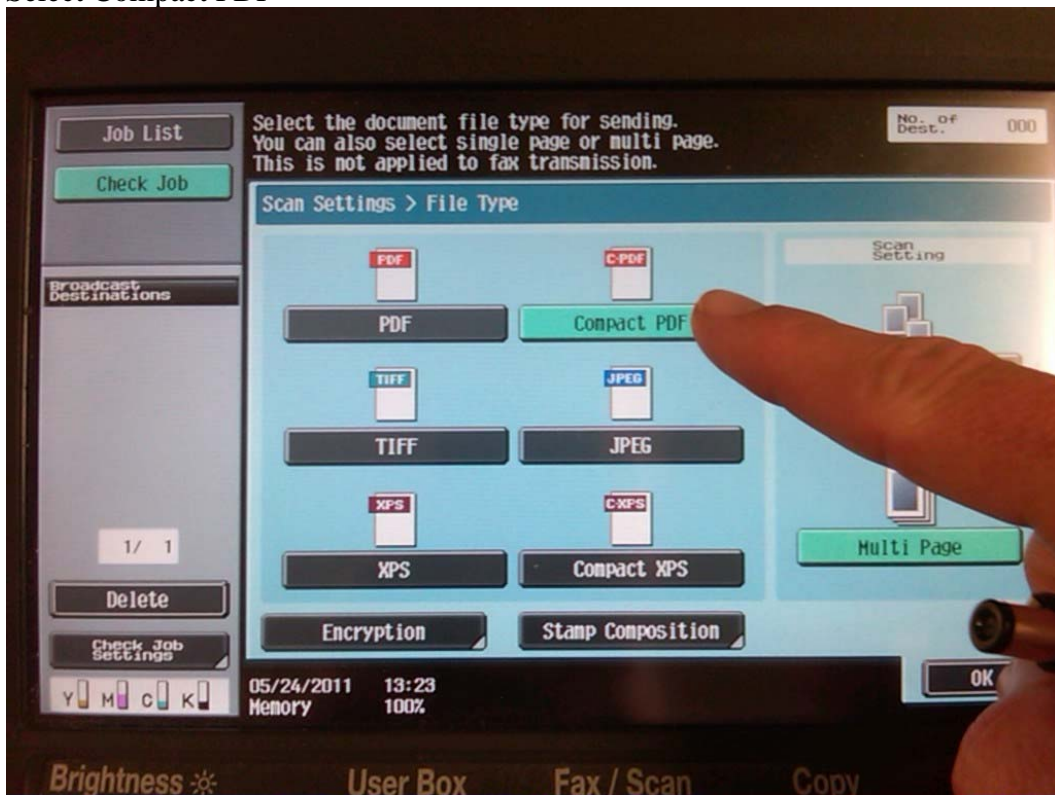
Select Compact PDF

Job List

Check Job

Select the document file type for sending. You can also select single page or multi page. This is not applied to fax transmission.

No. of Dest. 000

Scan Settings > File Type

Broadcast Destinations

PDF

PDF

C-PDF

Compact PDF

Scan Setting

TIFF

TIFF

JPEG

JPEG

XPS

XPS

C-XPS

Compact XPS

Multi Page

1/ 1

Delete

Encryption

Stamp Composition

Check Job Settings

OK

Y M C K

05/24/2011 13:23
Memory 100%

Brightness

User Box

Fax / Scan

Copy